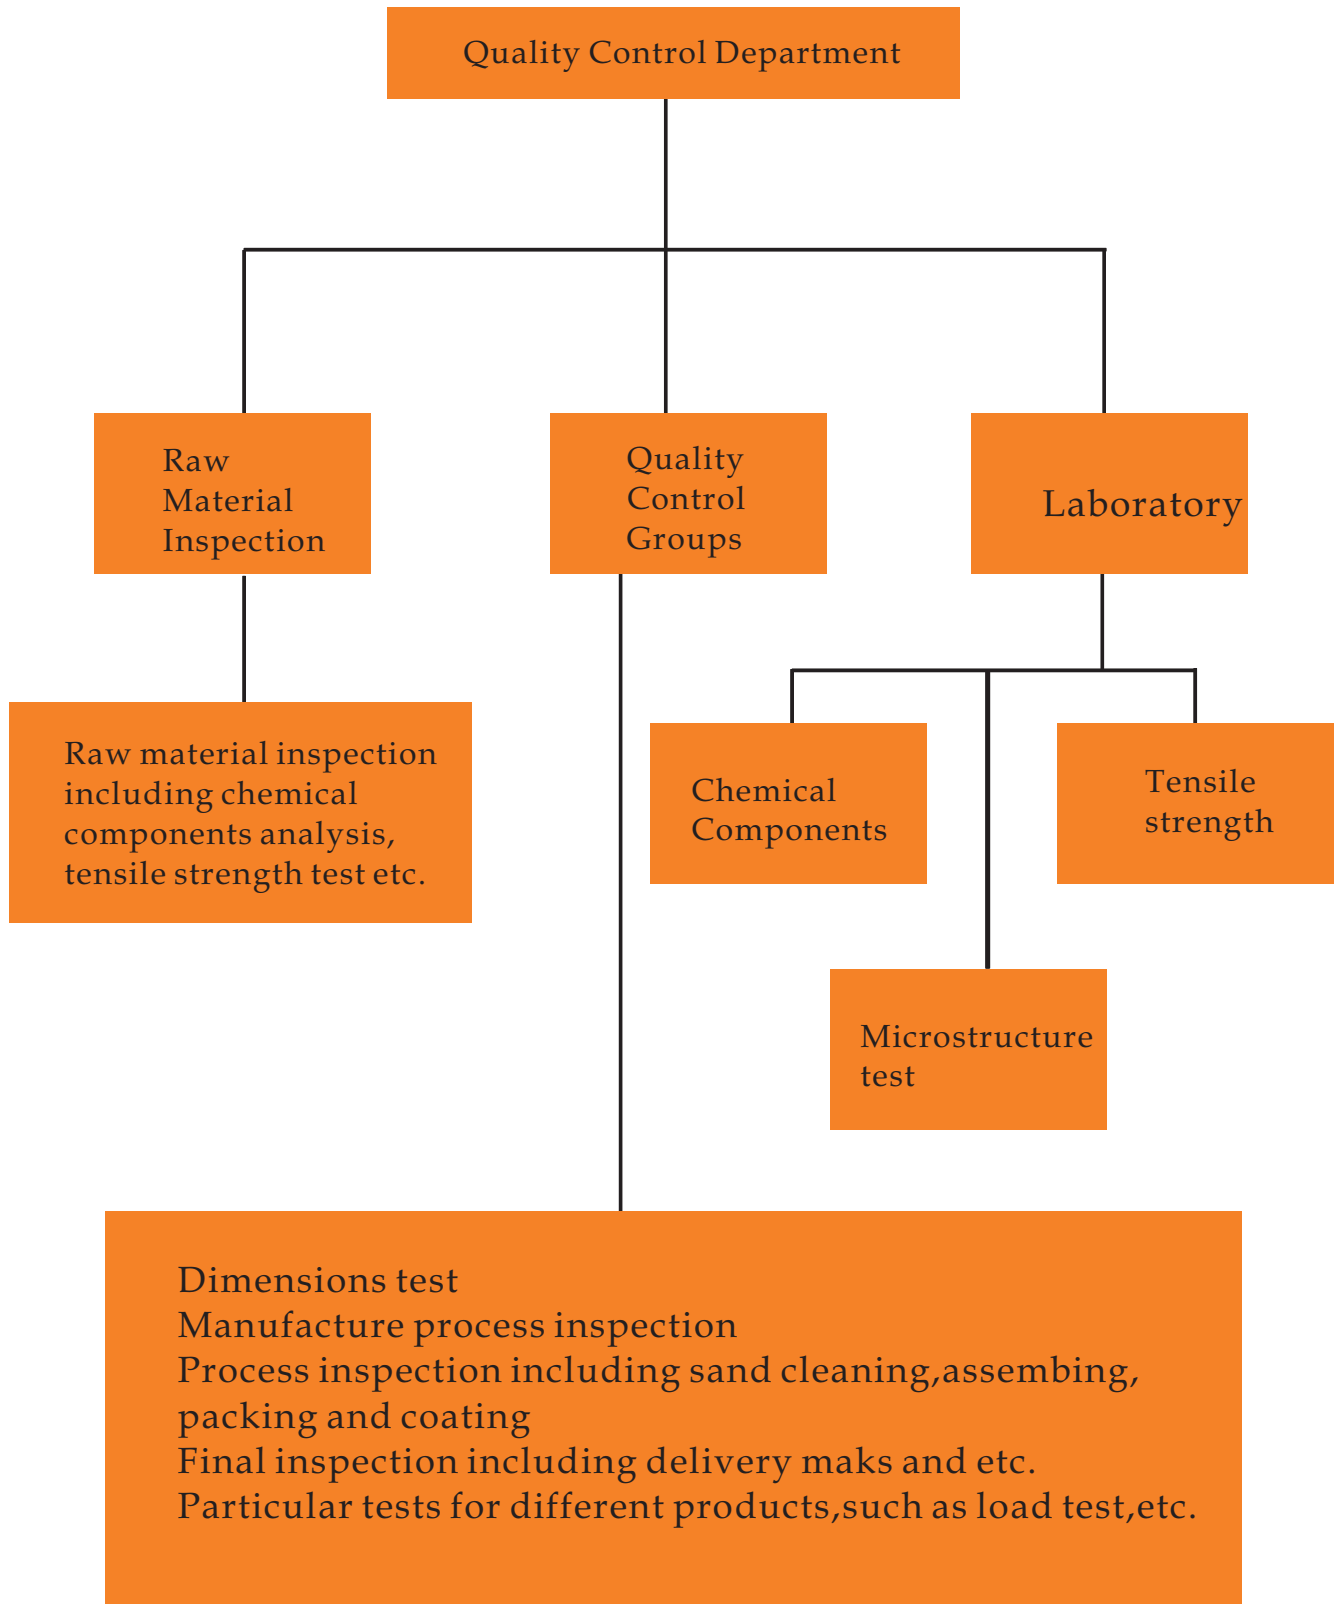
Quality Control Department

Raw Material Inspection

Quality Control Groups

Laboratory

Raw material inspection including chemical components analysis, tensile strength test etc.

Chemical Components

Tensile strength

Microstructure test

Dimensions test
Manufacture process inspection
Process inspection including sand cleaning,assembing, packing and coating
Final inspection including delivery maks and etc.
Particular tests for different products,such as load test,etc.